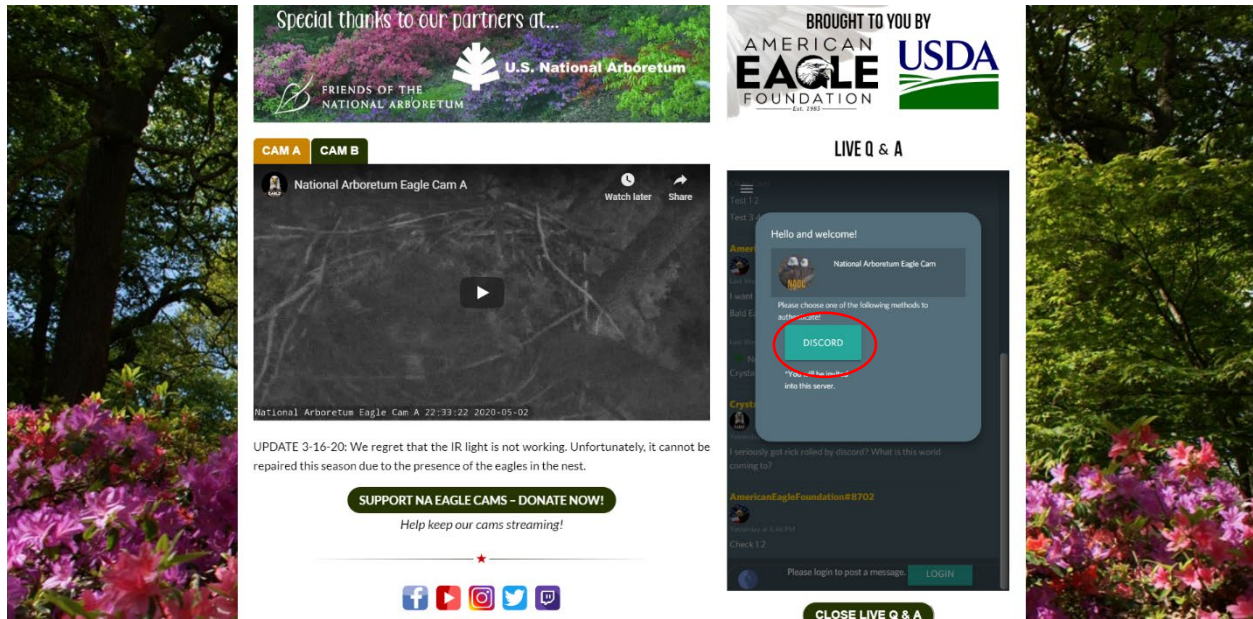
Special thanks to our partners at...

FRIENDS OF THE NATIONAL ARBORETUM

U.S. National Arboretum

BROUGHT TO YOU BY

AMERICAN EAGLE FOUNDATION Est. 1985

USDA

CAM A CAM B

National Arboretum Eagle Cam A

Watch later

Share

National Arboretum Eagle Cam A 22:33:22 2020-05-02

UPDATE 3-16-20: We regret that the IR light is not working. Unfortunately, it cannot be repaired this season due to the presence of the eagles in the nest.

SUPPORT NA EAGLE CAMS – DONATE NOW!

Help keep our cams streaming!

LIVE Q & A

Test 1 2

Test 3 4

Hello and welcome!

National Arboretum Eagle Cam

Please choose one of the following methods to authenticate!

DISCORD

*You will be invited into this server.

I seriously got rick rolled by discord? What is this world coming to?

AmericanEagleFoundation#8702

Check 1 2

Please login to post a message.

LOGIN

CLOSE LIVE Q & A